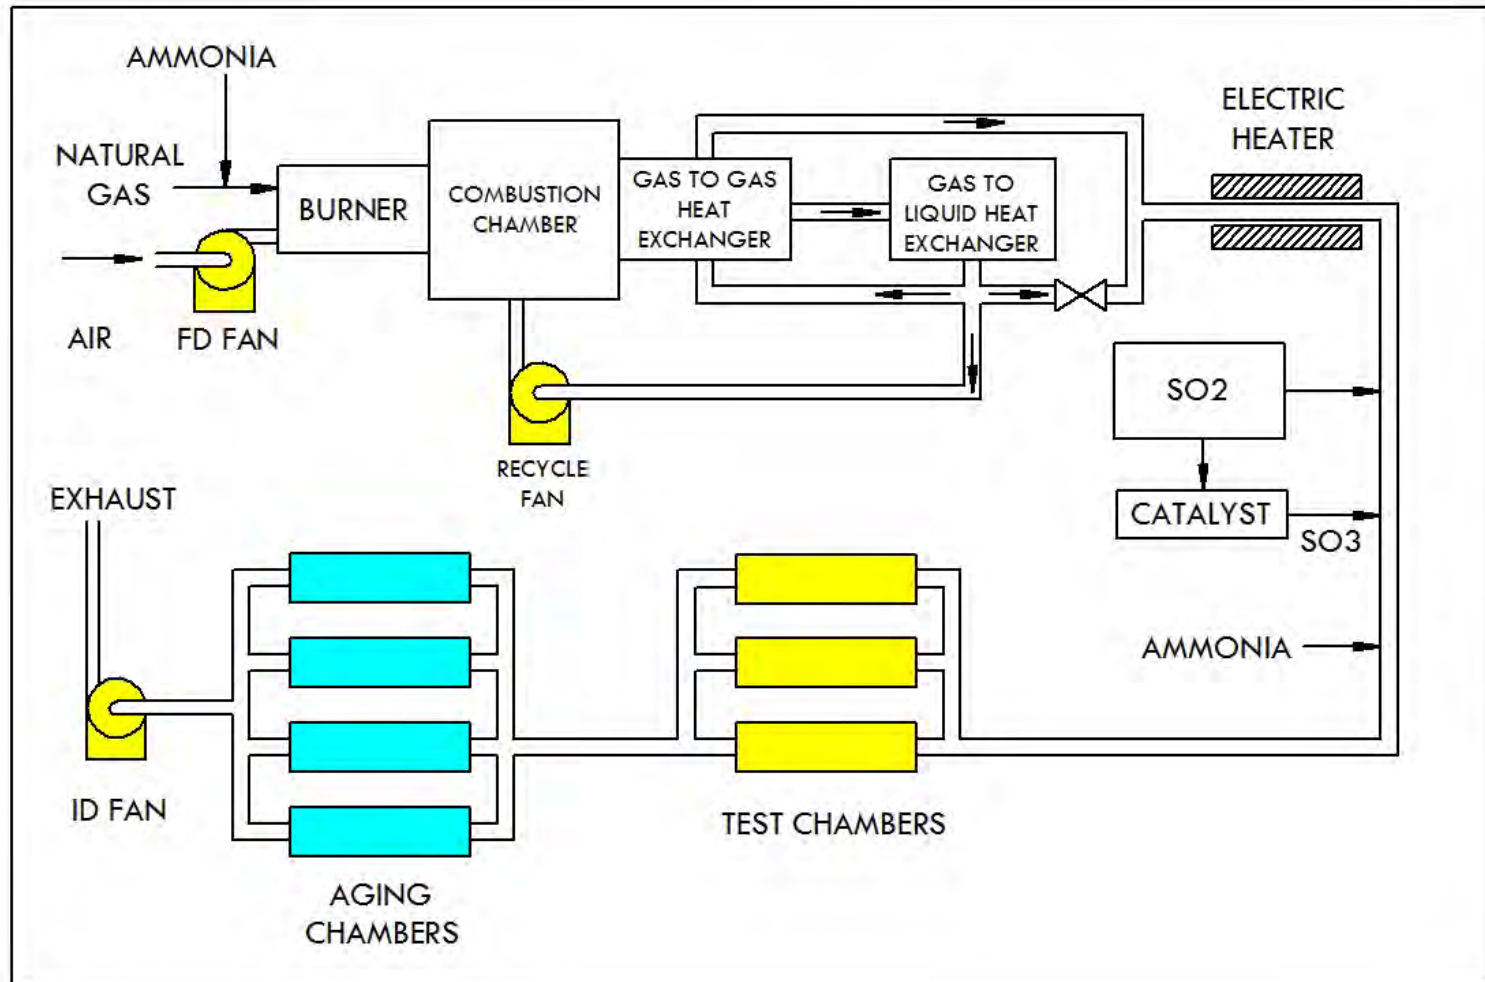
AMMONIA

NATURAL GAS

BURNER

COMBUSTION CHAMBER

GAS TO GAS HEAT EXCHANGER

GAS TO LIQUID HEAT EXCHANGER

ELECTRIC HEATER

AIR

FD FAN

RECYCLE FAN

SO2

CATALYST

SO3

EXHAUST

AMMONIA

ID FAN

TEST CHAMBERS

AGING CHAMBERS